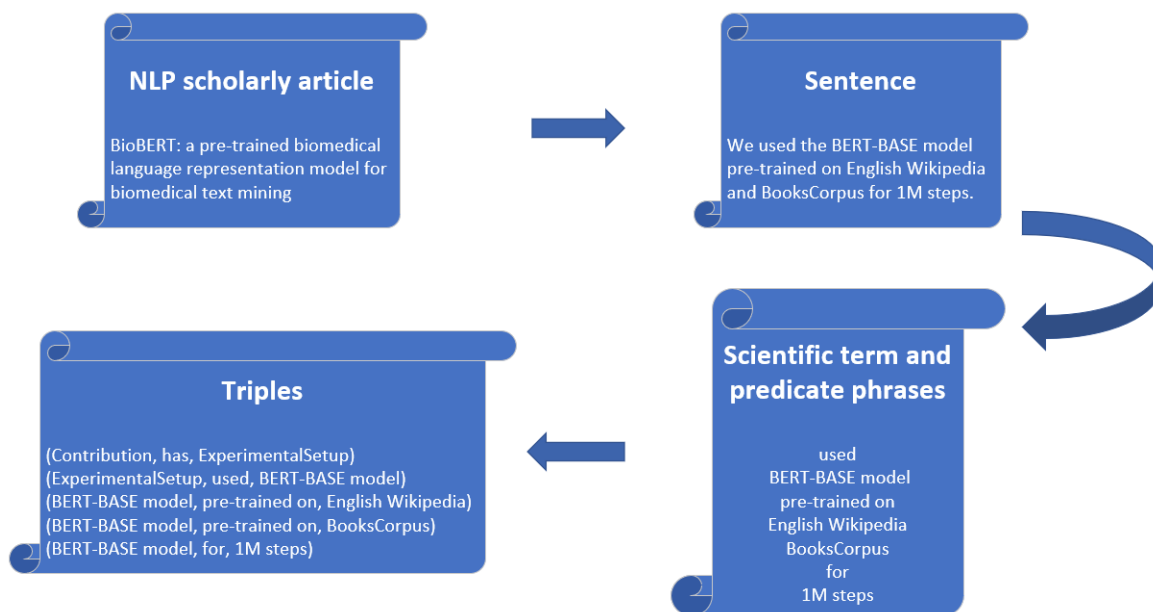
NLP scholarly article

BioBERT: a pre-trained biomedical language representation model for biomedical text mining

Sentence

We used the BERT-BASE model pre-trained on English Wikipedia and BooksCorpus for 1M steps.

Scientific term and predicate phrases

used
BERT-BASE model
pre-trained on
English Wikipedia
BooksCorpus
for
1M steps

Triples

(Contribution, has, ExperimentalSetup)
(ExperimentalSetup, used, BERT-BASE model)
(BERT-BASE model, pre-trained on, English Wikipedia)
(BERT-BASE model, pre-trained on, BooksCorpus)
(BERT-BASE model, for, 1M steps)